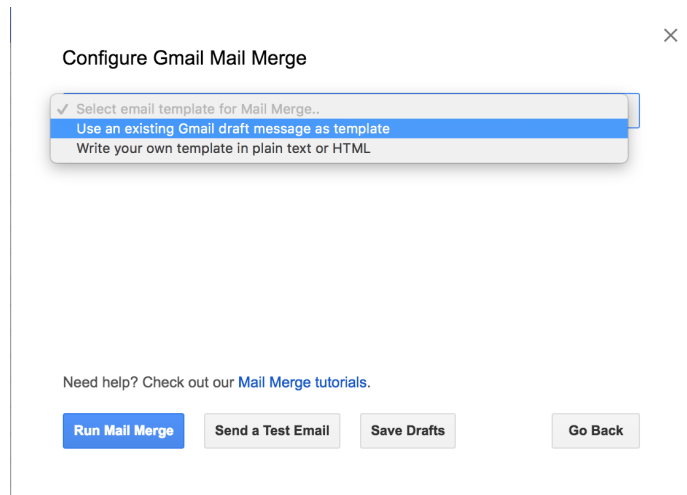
Configure Gmail Mail Merge

✓ Select email template for Mail Merge..
Use an existing Gmail draft message as template
Write your own template in plain text or HTML

Need help? Check out our Mail Merge tutorials.

Run Mail Merge
Send a Test Email
Save Drafts
Go Back